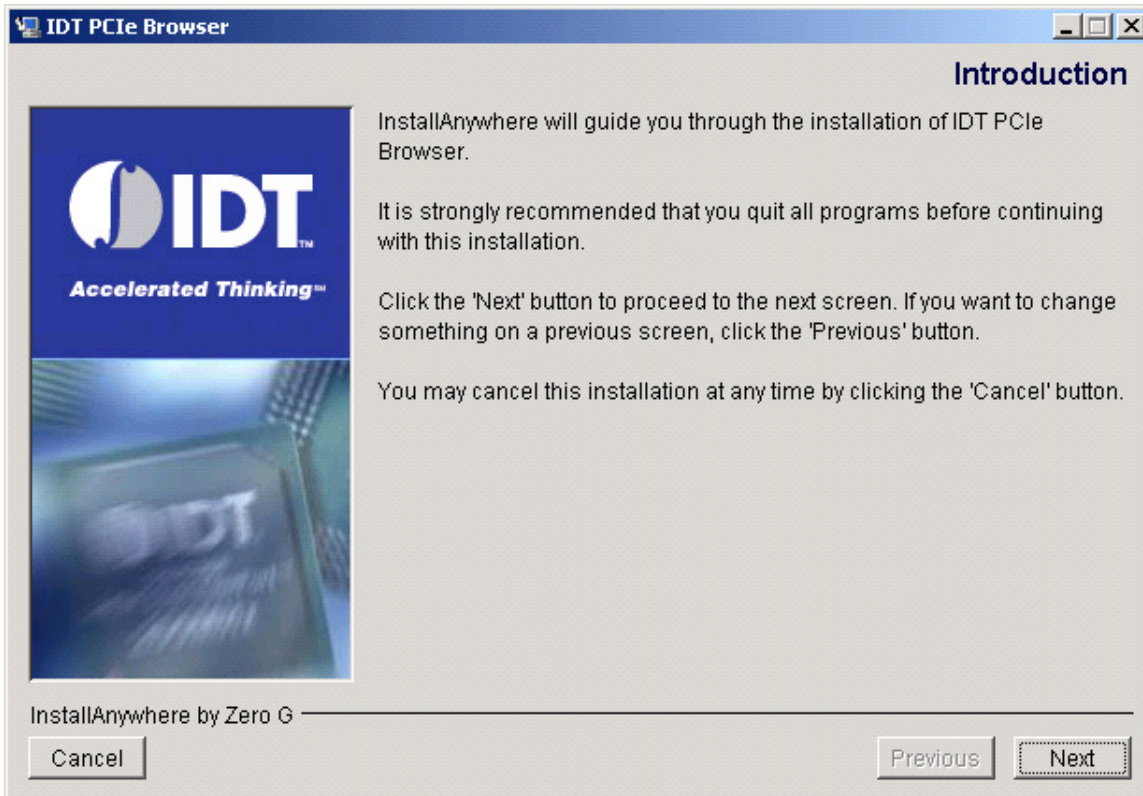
IDT PCIe Browser

Introduction

IDT™

Accelerated Thinking™

IDT

InstallAnywhere will guide you through the installation of IDT PCIe Browser.

It is strongly recommended that you quit all programs before continuing with this installation.

Click the 'Next' button to proceed to the next screen. If you want to change something on a previous screen, click the 'Previous' button.

You may cancel this installation at any time by clicking the 'Cancel' button.

InstallAnywhere by Zero G

Cancel

Previous

Next